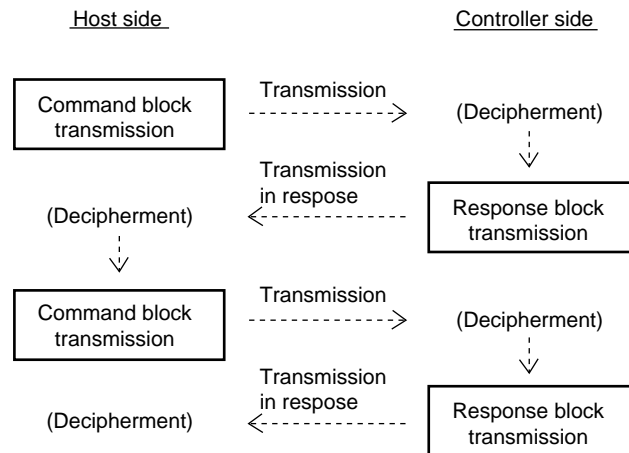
Host side

Controller side

Command block transmission

Transmission

(Decipherment)

Transmission in respose

Response block transmission

(Decipherment)

Command block transmission

Transmission

(Decipherment)

Transmission in respose

Response block transmission

(Decipherment)